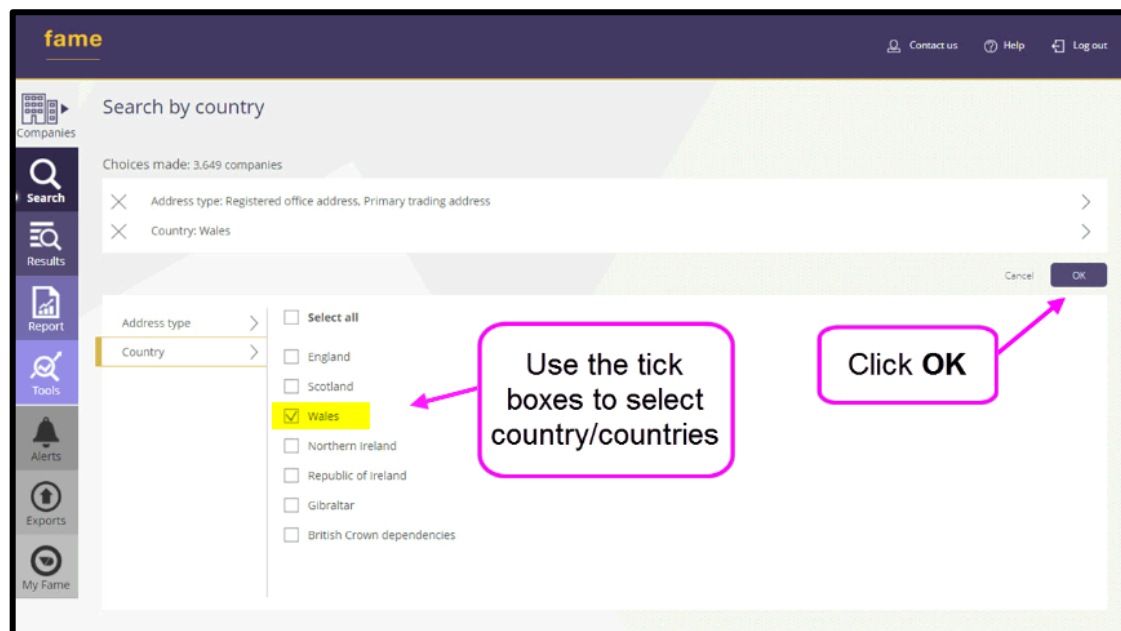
fame

Contact us   Help   Log out

Companies

Search

Results

Report

Tools

Alerts

Exports

My Fame

Search by country

Choices made: 3,649 companies

Address type: Registered office address, Primary trading address

Country: Wales

Cancel   OK

Address type

Country

Select all

England

Scotland

Wales

Northern Ireland

Republic of Ireland

Gibraltar

British Crown dependencies

Use the tick boxes to select country/countries

Click **OK**